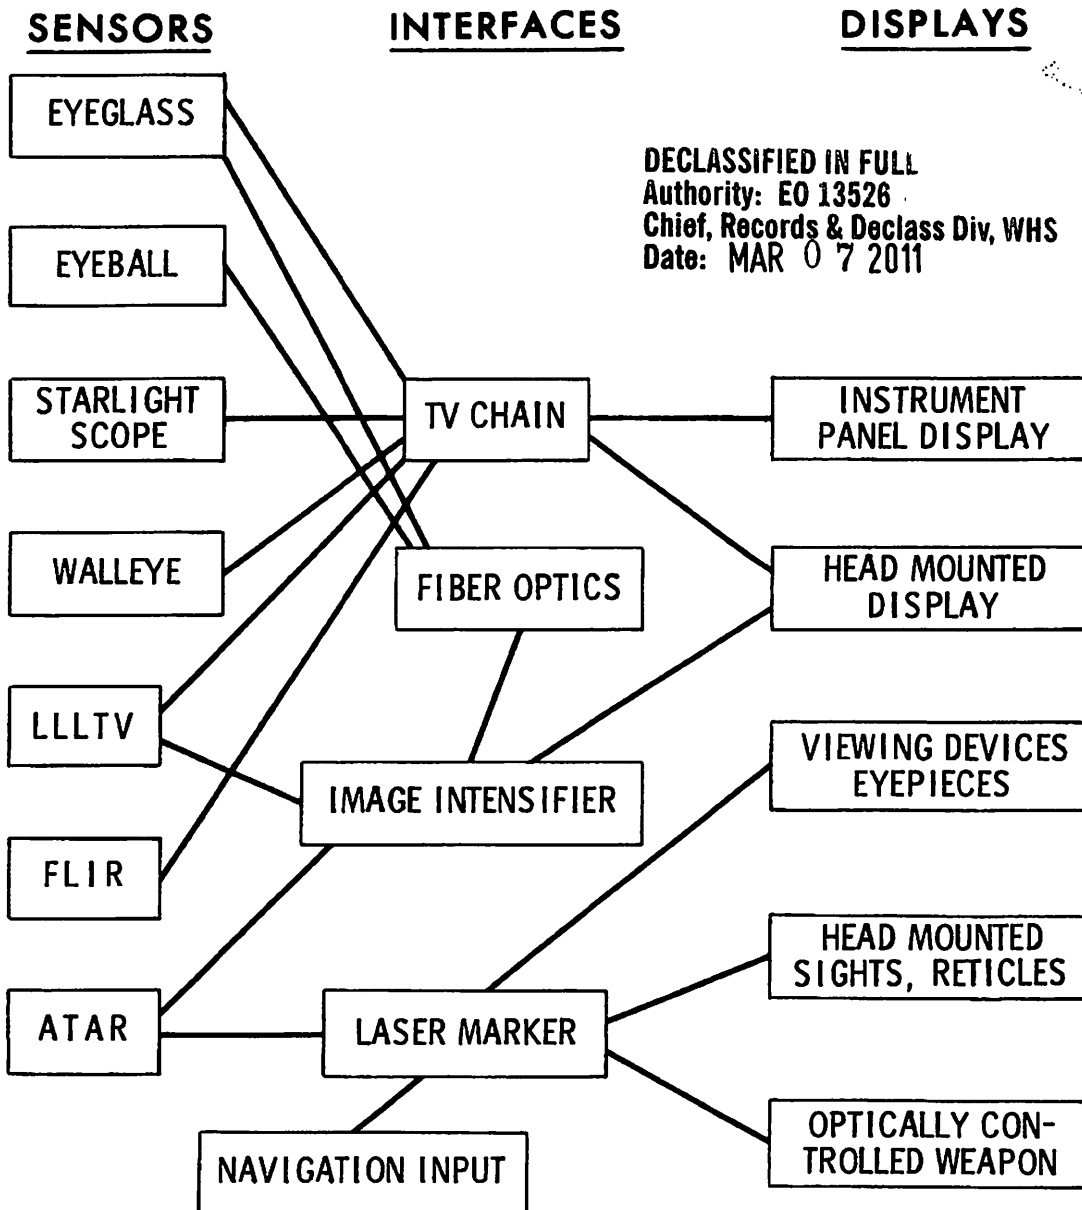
SENSORS

INTERFACES

DISPLAYS

DECLASSIFIED IN FULL
Authority: EO 13526
Chief, Records & Declass Div, WHS
Date: MAR 0 7 2011

EYEGLASS

EYEBALL

STARLIGHT SCOPE

WALLEYE

LLLTV

FLIR

ATAR

TV CHAIN

FIBER OPTICS

IMAGE INTENSIFIER

LASER MARKER

NAVIGATION INPUT

INSTRUMENT PANEL DISPLAY

HEAD MOUNTED DISPLAY

VIEWING DEVICES EYEPIECES

HEAD MOUNTED SIGHTS, RETICLES

OPTICALLY CONTROLLED WEAPON